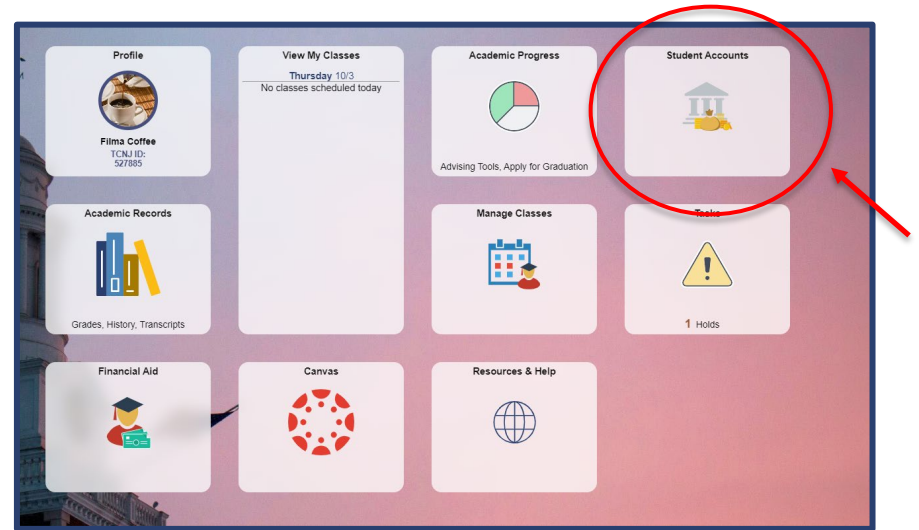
Profile

Filma Coffee
TCNJ ID:
527885

View My Classes
Thursday 10/3
No classes scheduled today

Academic Progress

Advising Tools, Apply for Graduation

Student Accounts

Academic Records

Grades, History, Transcripts

Manage Classes

Tasks

1 Holds

Financial Aid

Canvas

Resources & Help